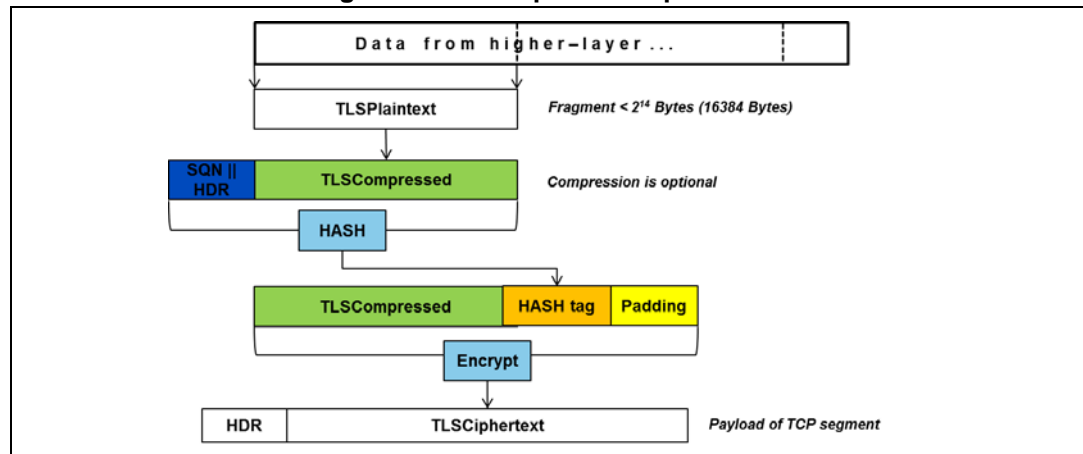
Data from higher–layer ...

TLSPlaintext

Fragment < $2^{14}$ Bytes (16384 Bytes)

SQN || HDR

TLSCompressed

Compression is optional

HASH

TLSCompressed

HASH tag

Padding

Encrypt

HDR

TLSCiphertext

Payload of TCP segment